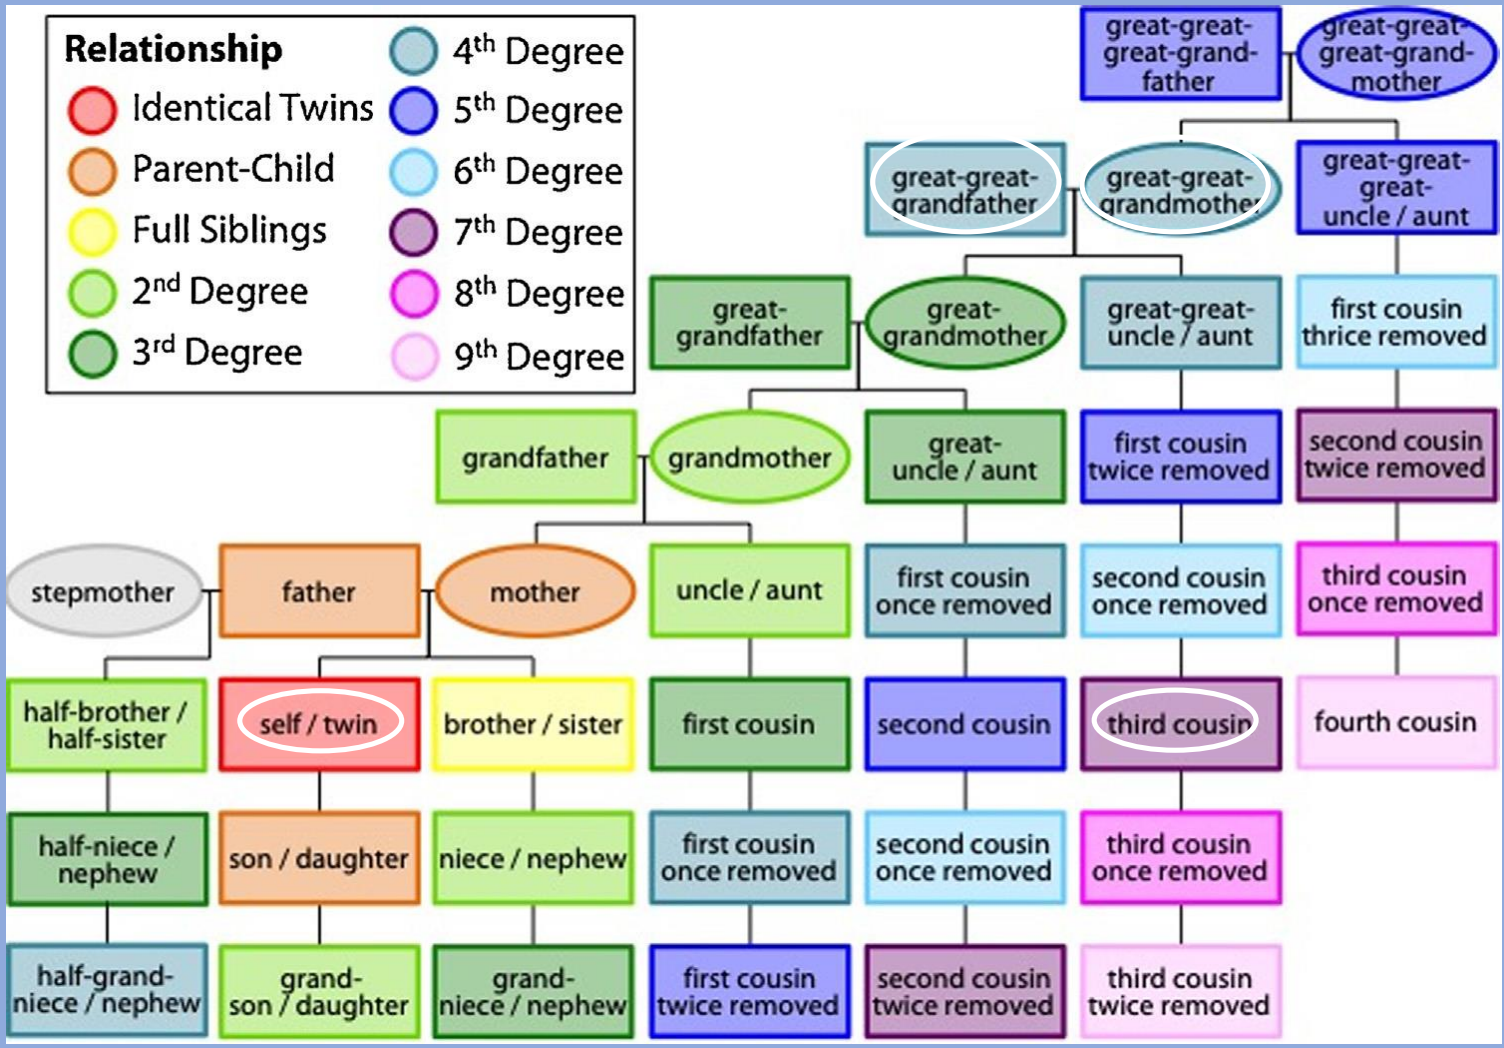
Relationship
Identical Twins
Parent-Child
Full Siblings
2$^{nd}$ Degree
3$^{rd}$ Degree
4$^{th}$ Degree
5$^{th}$ Degree
6$^{th}$ Degree
7$^{th}$ Degree
8$^{th}$ Degree
9$^{th}$ Degree

great-great-great-grandfather
great-great-great-grandmother

great-great-grandfather
great-great-grandmother
great-great-great-uncle / aunt

great-grandfather
great-grandmother
great-great-uncle / aunt
first cousin thrice removed

grandfather
grandmother
great-uncle / aunt
first cousin twice removed
second cousin twice removed

stepmother
father
mother
uncle / aunt
first cousin once removed
second cousin once removed
third cousin once removed

half-brother / half-sister
self / twin
brother / sister
first cousin
second cousin
third cousin
fourth cousin

half-niece / nephew
son / daughter
niece / nephew
first cousin once removed
second cousin once removed
third cousin once removed

half-grand-niece / nephew
grand-son / daughter
grand-niece / nephew
first cousin twice removed
second cousin twice removed
third cousin twice removed